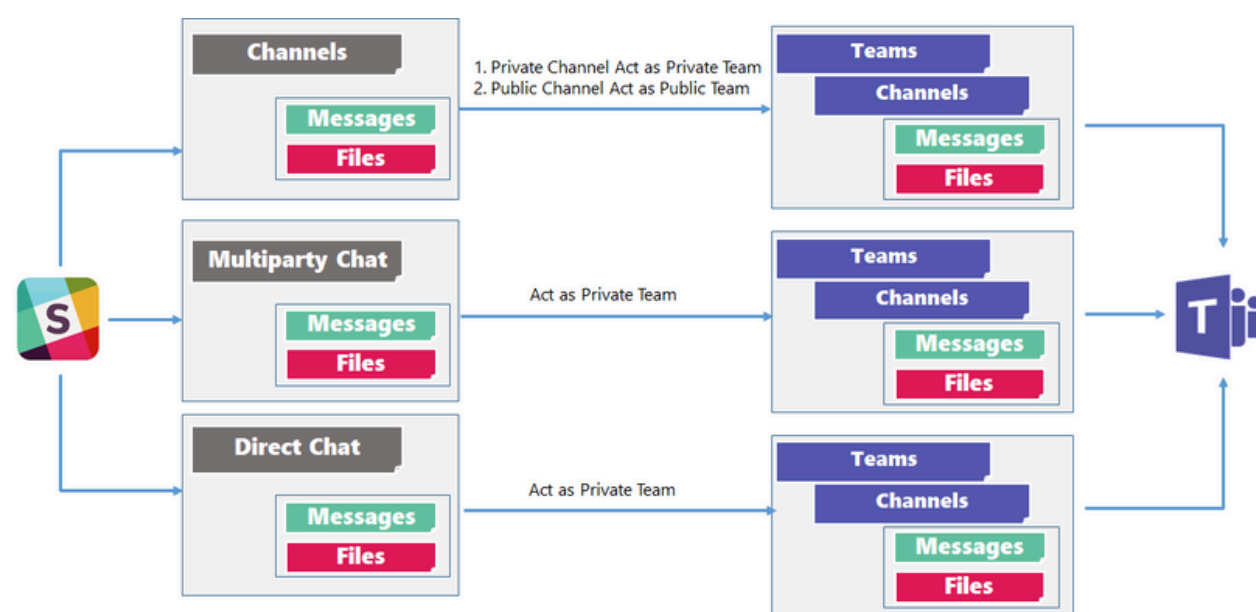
Channels

Messages

Files

1. Private Channel Act as Private Team
2. Public Channel Act as Public Team

Teams

Channels

Messages

Files

S

Multiparty Chat

Messages

Files

Act as Private Team

Teams

Channels

Messages

Files

T

Direct Chat

Messages

Files

Act as Private Team

Teams

Channels

Messages

Files